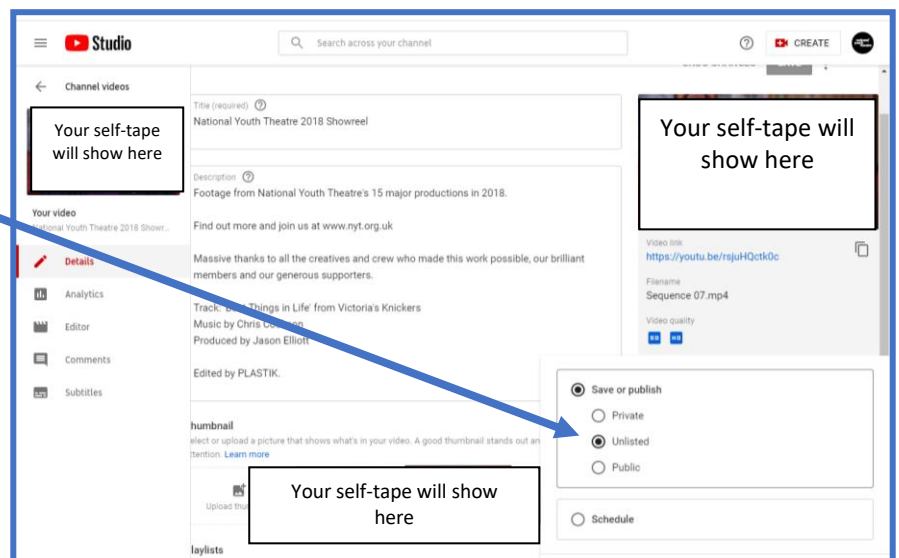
Studio

Search across your channel

CREATE

Channel videos

Your self-tape will show here

Your video
National Youth Theatre 2018 Showr...

Details
Analytics
Editor
Comments
Subtitles

Title (required)
National Youth Theatre 2018 Showreel

Description
Footage from National Youth Theatre's 15 major productions in 2018.

Find out more and join us at www.nyt.org.uk

Massive thanks to all the creatives and crew who made this work possible, our brilliant members and our generous supporters.

Track: '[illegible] Things in Life' from Victoria's Knickers
Music by Chris Co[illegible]
Produced by Jason Elliott

Edited by PLASTIK.

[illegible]humbnail
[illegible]elect or upload a picture that shows what's in your video. A good thumbnail stands out an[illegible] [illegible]ttention. Learn more

Upload thu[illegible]

Your self-tape will show here

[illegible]laylists

Your self-tape will show here

Video link
https://youtu.be/rsjuHQctk0c

Filename
Sequence 07.mp4

Video quality

Save or publish
Private
Unlisted
Public

Schedule